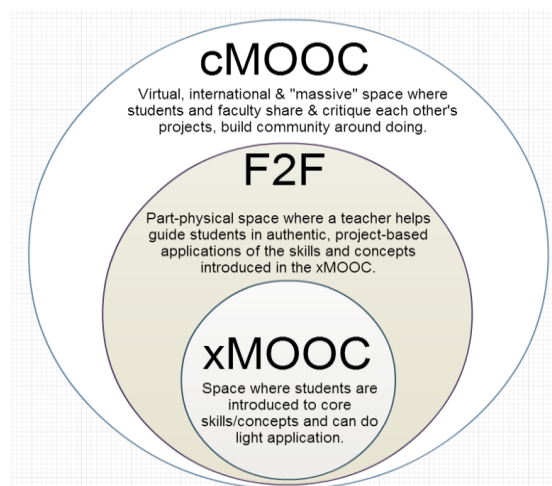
cMOOC

Virtual, international & "massive" space where students and faculty share & critique each other's projects, build community around doing.

F2F

Part-physical space where a teacher helps guide students in authentic, project-based applications of the skills and concepts introduced in the xMOOC.

xMOOC

Space where students are introduced to core skills/concepts and can do light application.